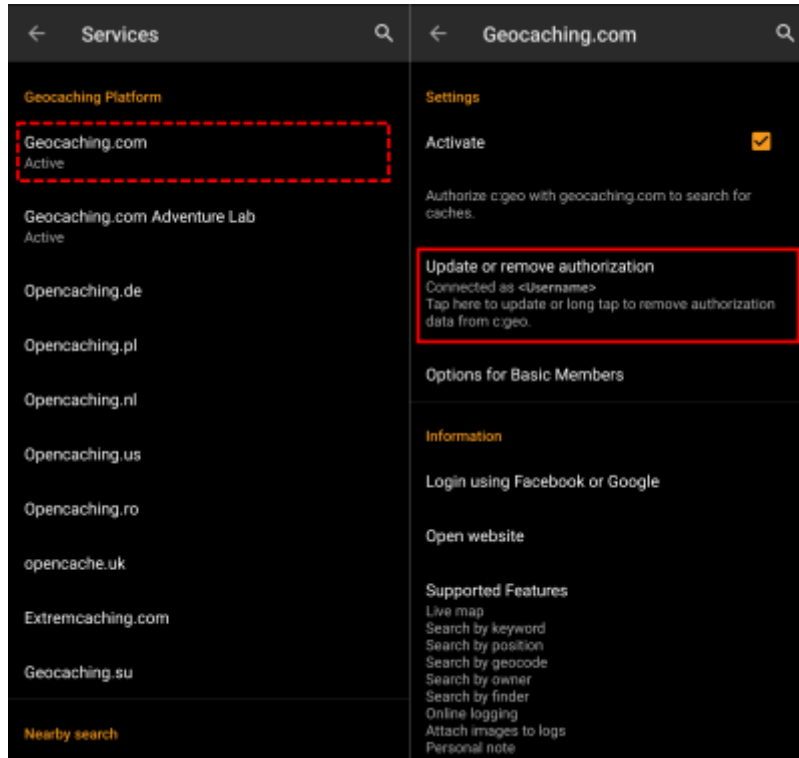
Services

Geocaching Platform

Geocaching.com
Active

Geocaching.com Adventure Lab
Active

Opencaching.de

Opencaching.pl

Opencaching.nl

Opencaching.us

Opencaching.ro

opencache.uk

Extremcaching.com

Geocaching.su

Nearby search

Geocaching.com

Settings

Activate

Authorize c:geo with geocaching.com to search for caches.

Update or remove authorization
Connected as <Username>
Tap here to update or long tap to remove authorization data from c:geo.

Options for Basic Members

Information

Login using Facebook or Google

Open website

Supported Features
Live map
Search by keyword
Search by position
Search by geocode
Search by owner
Search by finder
Online logging
Attach images to logs
Personal note